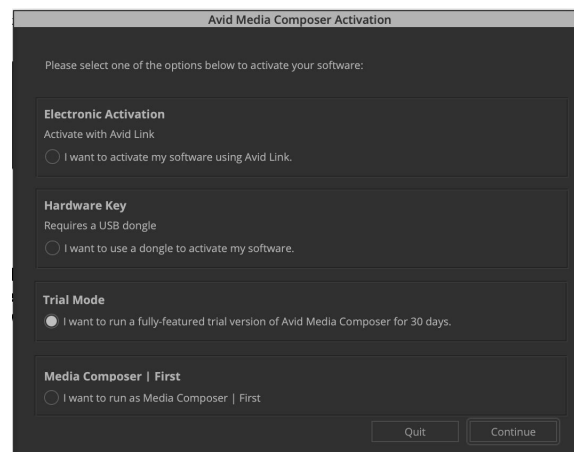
Avid Media Composer Activation

Please select one of the options below to activate your software:

Electronic Activation
Activate with Avid Link
I want to activate my software using Avid Link.

Hardware Key
Requires a USB dongle
I want to use a dongle to activate my software.

Trial Mode
I want to run a fully-featured trial version of Avid Media Composer for 30 days.

Media Composer | First
I want to run as Media Composer | First

Quit
Continue